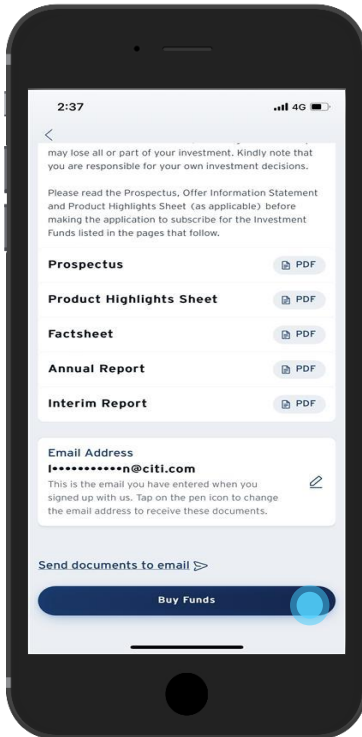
2:37 4G

<

may lose all or part of your investment. Kindly note that you are responsible for your own investment decisions.

Please read the Prospectus, Offer Information Statement and Product Highlights Sheet (as applicable) before making the application to subscribe for the Investment Funds listed in the pages that follow.

Prospectus PDF

Product Highlights Sheet PDF

Factsheet PDF

Annual Report PDF

Interim Report PDF

Email Address

l•••••••••••n@citi.com

This is the email you have entered when you signed up with us. Tap on the pen icon to change the email address to receive these documents.

Send documents to email

Buy Funds